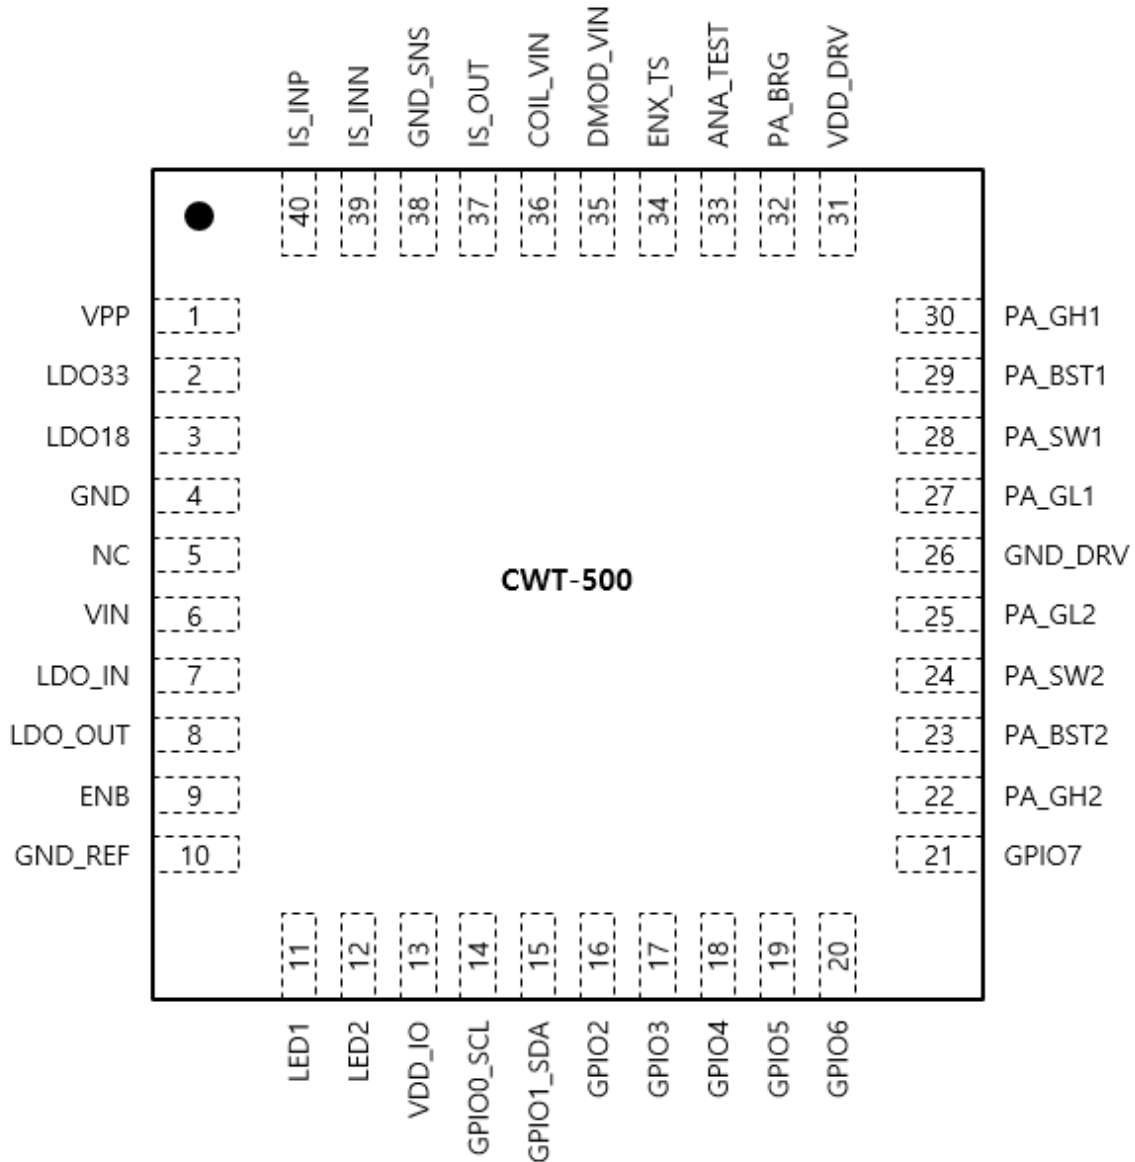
IS_INP IS_INN GND_SNS IS_OUT COIL_VIN DMOD_VIN ENX_TS ANA_TEST PA_BRG VDD_DRV

40 39 38 37 36 35 34 33 32 31

VPP 1
LDO33 2
LDO18 3
GND 4
NC 5
VIN 6
LDO_IN 7
LDO_OUT 8
ENB 9
GND_REF 10

30 PA_GH1
29 PA_BST1
28 PA_SW1
27 PA_GL1
26 GND_DRV
25 PA_GL2
24 PA_SW2
23 PA_BST2
22 PA_GH2
21 GPIO7

CWT-500

11 12 13 14 15 16 17 18 19 20

LED1 LED2 VDD_IO GPIO0_SCL GPIO1_SDA GPIO2 GPIO3 GPIO4 GPIO5 GPIO6